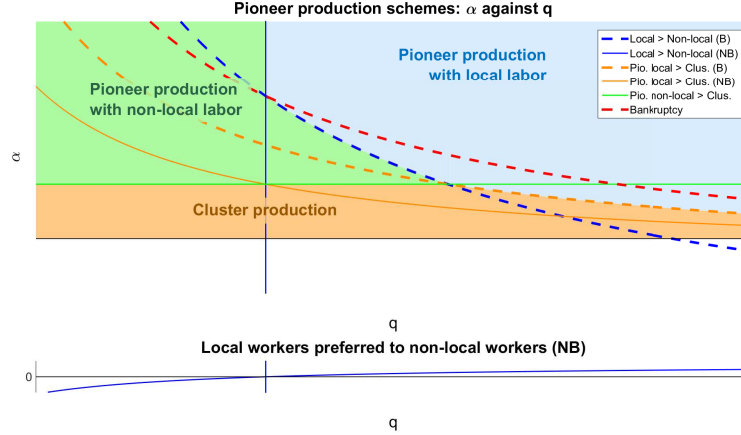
Pioneer production schemes: $\alpha$ against q

Pioneer production with local labor

Pioneer production with non-local labor

Cluster production

Local > Non-local (B)
Local > Non-local (NB)
Pio. local > Clus. (B)
Pio. local > Clus. (NB)
Pio. non-local > Clus.
Bankruptcy

$\alpha$

q

Local workers preferred to non-local workers (NB)

0

q